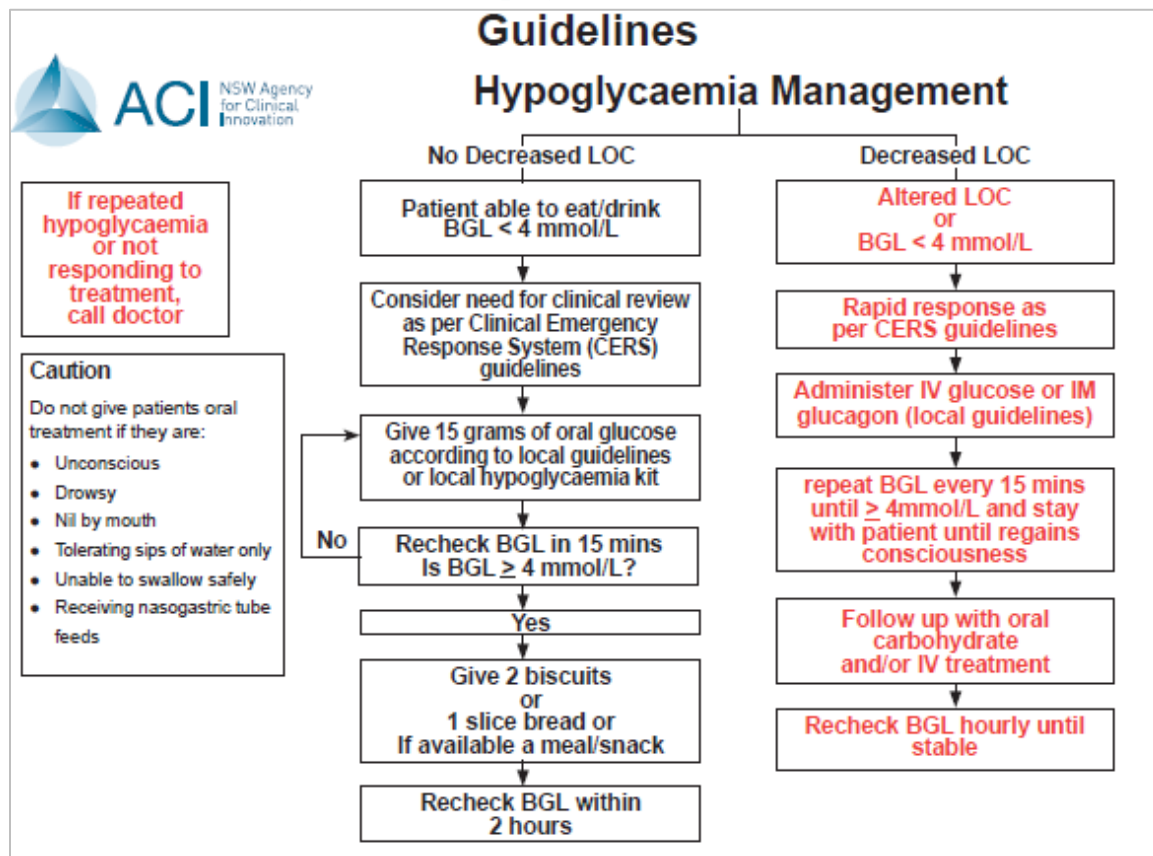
Guidelines

ACI NSW Agency for Clinical Innovation

Hypoglycaemia Management

If repeated hypoglycaemia or not responding to treatment, call doctor

Caution

Do not give patients oral treatment if they are:

- Unconscious
- Drowsy
- Nil by mouth
- Tolerating sips of water only
- Unable to swallow safely
- Receiving nasogastric tube feeds

No Decreased LOC

Patient able to eat/drink BGL < 4 mmol/L

Consider need for clinical review as per Clinical Emergency Response System (CERS) guidelines

Give 15 grams of oral glucose according to local guidelines or local hypoglycaemia kit

No

Recheck BGL in 15 mins Is BGL $\geq$ 4 mmol/L?

Yes

Give 2 biscuits or 1 slice bread or If available a meal/snack

Recheck BGL within 2 hours

Decreased LOC

Altered LOC or BGL < 4 mmol/L

Rapid response as per CERS guidelines

Administer IV glucose or IM glucagon (local guidelines)

repeat BGL every 15 mins until $\geq$ 4mmol/L and stay with patient until regains consciousness

Follow up with oral carbohydrate and/or IV treatment

Recheck BGL hourly until stable